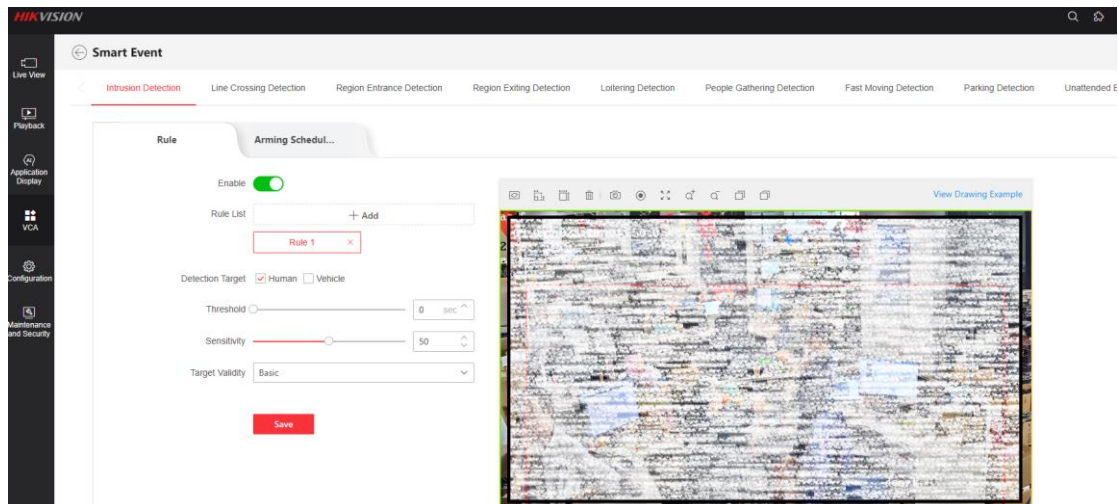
HIKVISION

Live View

Playback

Application Display

VCA

Configuration

Maintenance and Security

Smart Event

Intrusion Detection
Line Crossing Detection
Region Entrance Detection
Region Exiting Detection
Loitering Detection
People Gathering Detection
Fast Moving Detection
Parking Detection
Unattended B

Rule
Arming Schedul...

Enable

Rule List
+ Add
Rule 1 ×

Detection Target
Human
Vehicle

Threshold
0 sec

Sensitivity
50

Target Validity
Basic

Save

View Drawing Example